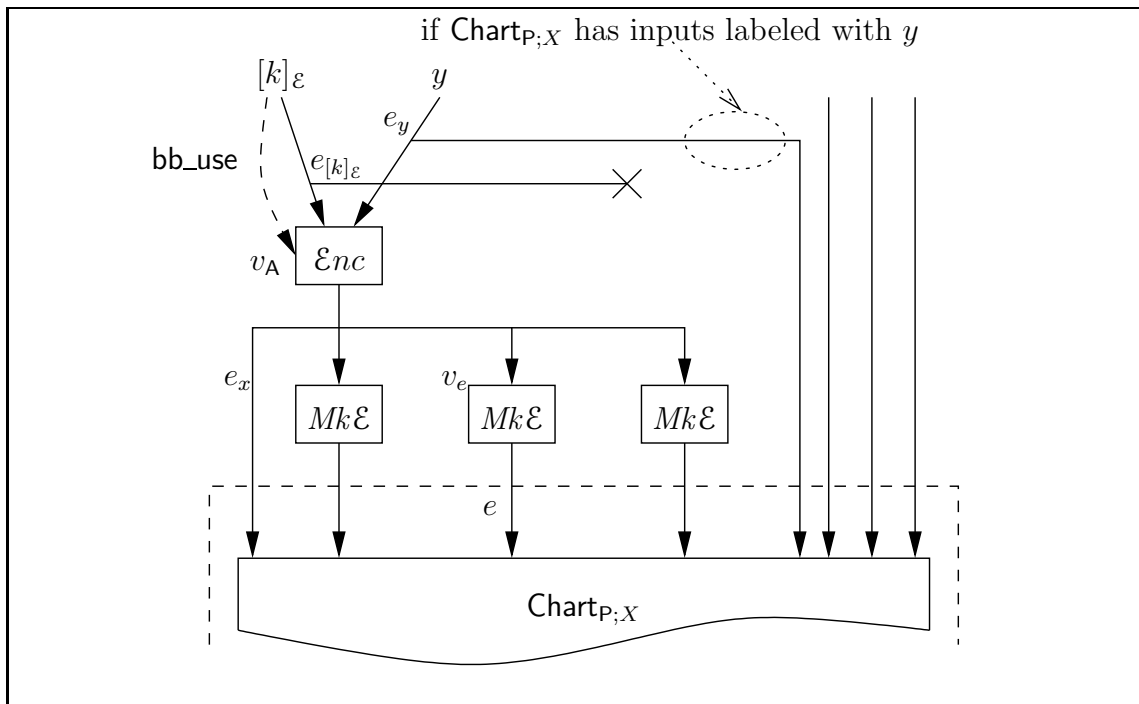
if $\mathsf{Chart}_{\mathsf{P};X}$ has inputs labeled with $y$

$[k]_{\mathcal{E}}$

$y$

$e_y$

bb_use

$e_{[k]_{\mathcal{E}}}$

$v_{\mathsf{A}}$

$\mathcal{E}nc$

$e_x$

$v_e$

$Mk\mathcal{E}$

$Mk\mathcal{E}$

$Mk\mathcal{E}$

$e$

$\mathsf{Chart}_{\mathsf{P};X}$